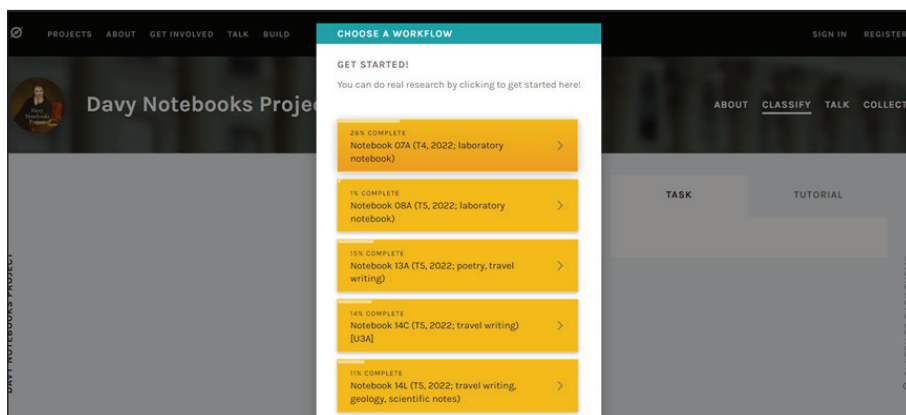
PROJECTS ABOUT GET INVOLVED TALK BUILD

SIGN IN REGISTER

Davy Notebooks Project

ABOUT CLASSIFY TALK COLLECT

CHOOSE A WORKFLOW

GET STARTED!

You can do real research by clicking to get started here!

26% COMPLETE
Notebook 07A (T4, 2022; laboratory notebook)

1% COMPLETE
Notebook 08A (T5, 2022; laboratory notebook)

15% COMPLETE
Notebook 13A (T5, 2022; poetry, travel writing)

14% COMPLETE
Notebook 14C (T5, 2022; travel writing) [U3A]

11% COMPLETE
Notebook 14L (T5, 2022; travel writing, geology, scientific notes)

TASK

TUTORIAL

DAVY NOTEBOOKS PROJECT